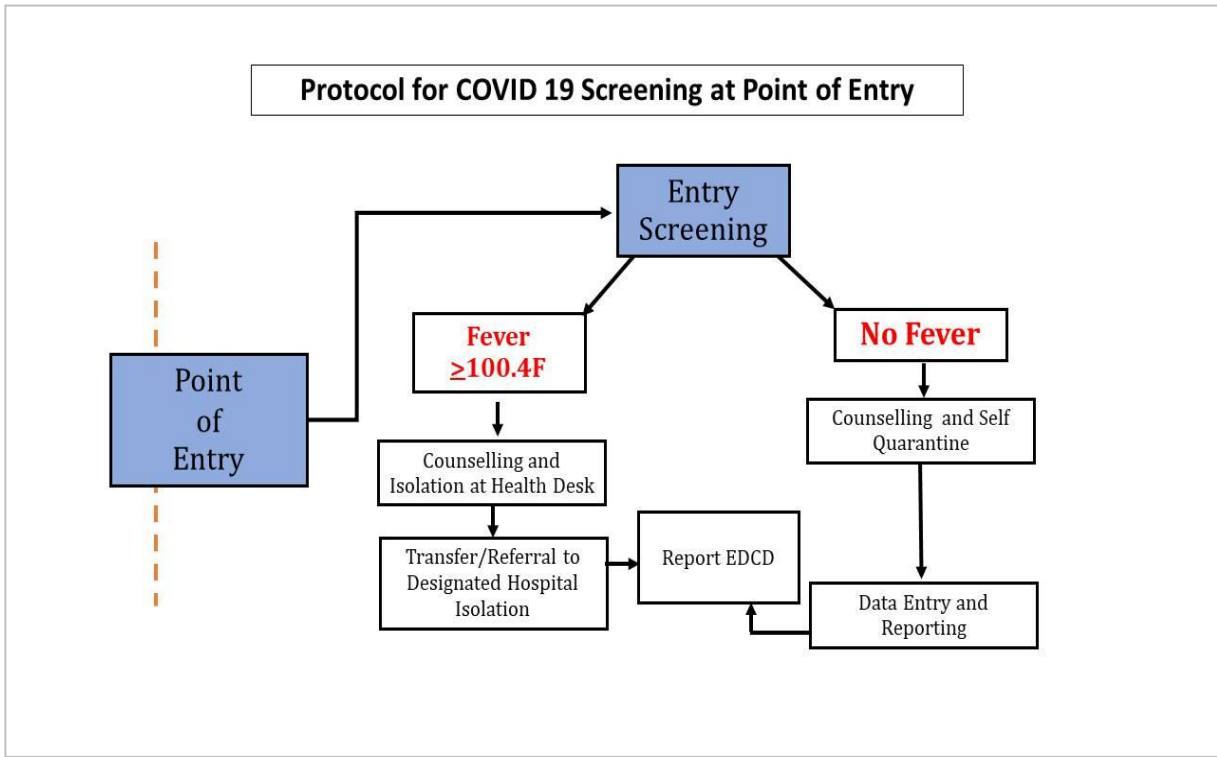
Protocol for COVID 19 Screening at Point of Entry

Point of Entry

Entry Screening

Fever $\geq$100.4F

No Fever

Counselling and Isolation at Health Desk

Transfer/Referral to Designated Hospital Isolation

Report EDCD

Counselling and Self Quarantine

Data Entry and Reporting